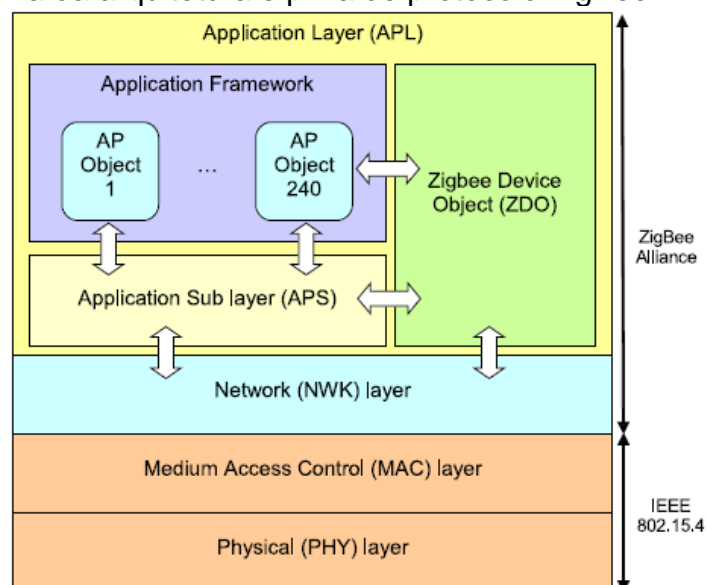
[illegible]

Application Layer (APL)

Application Framework

AP Object 1

...

AP Object 240

Zigbee Device Object (ZDO)

Application Sub layer (APS)

Network (NWK) layer

Medium Access Control (MAC) layer

Physical (PHY) layer

ZigBee Alliance

IEEE 802.15.4